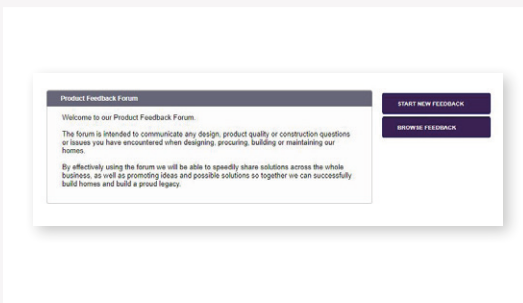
Product Feedback Forum

Welcome to our Product Feedback Forum.

The forum is intended to communicate any design, product quality or construction questions or issues you have encountered when designing, procuring, building or maintaining our homes.

By effectively using the forum we will be able to speedily share solutions across the whole business, as well as promoting ideas and possible solutions so together we can successfully build homes and build a proud legacy.

START NEW FEEDBACK

BROWSE FEEDBACK